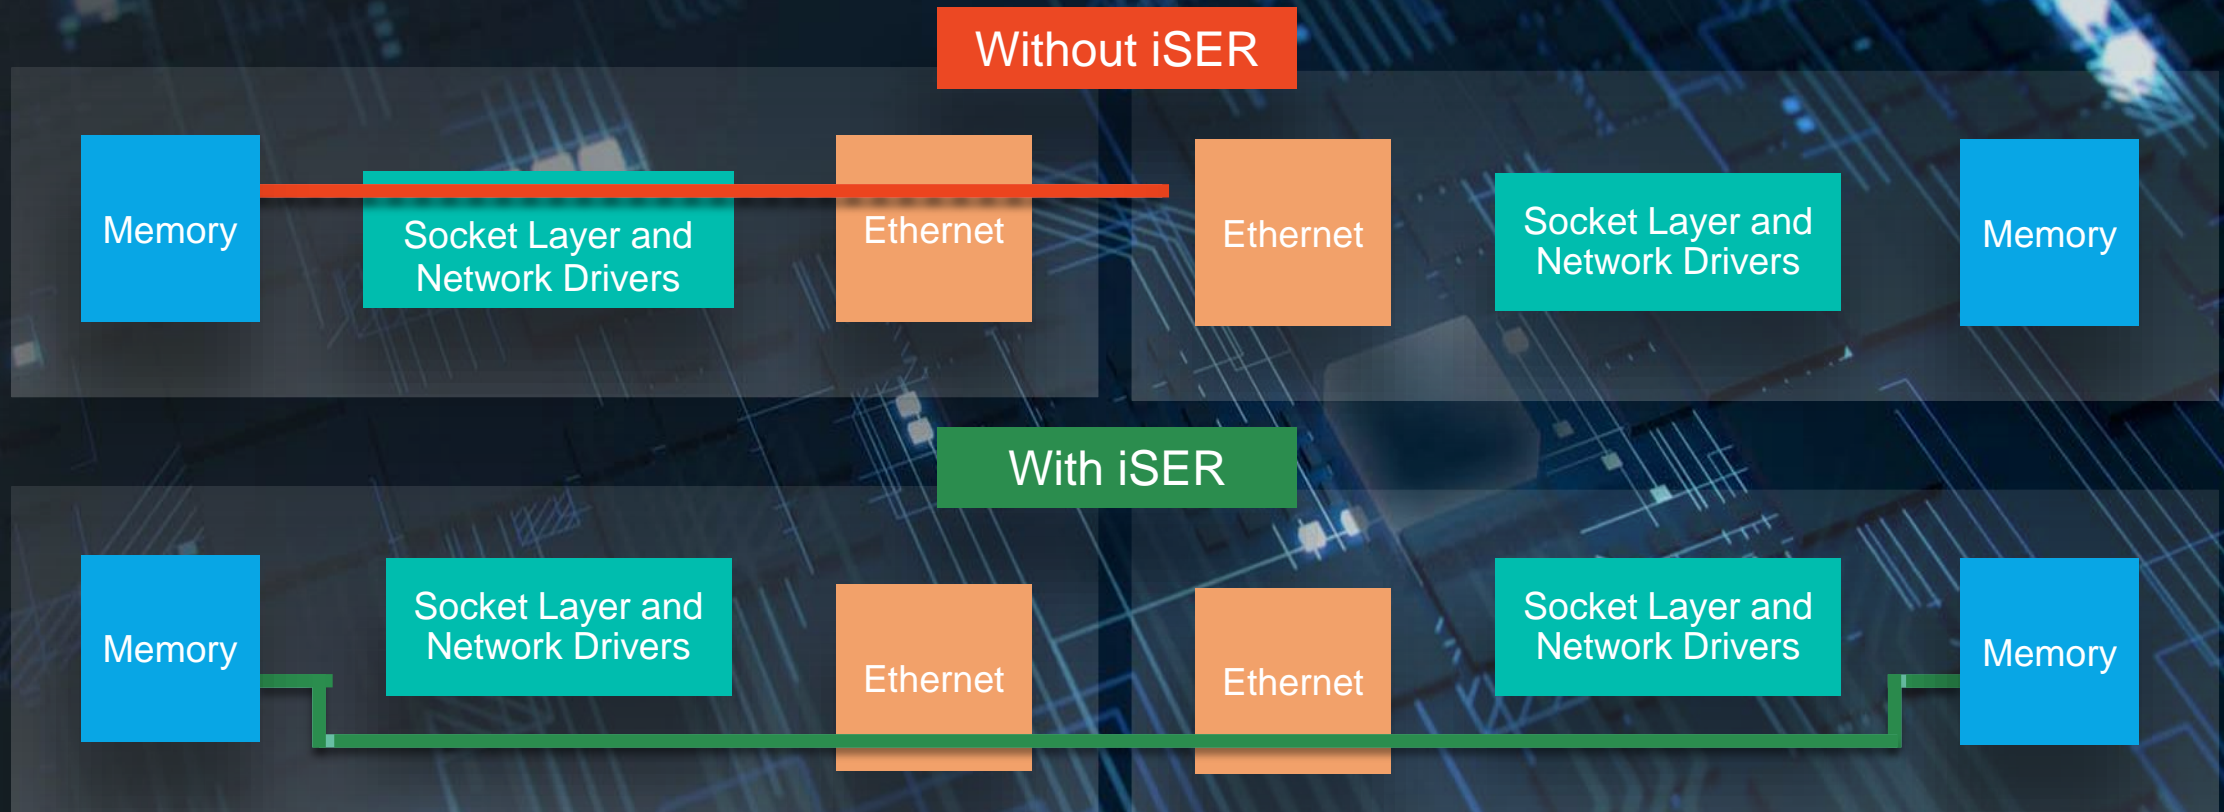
Without iSER

Memory

Socket Layer and Network Drivers

Ethernet

Ethernet

Socket Layer and Network Drivers

Memory

With iSER

Memory

Socket Layer and Network Drivers

Ethernet

Ethernet

Socket Layer and Network Drivers

Memory